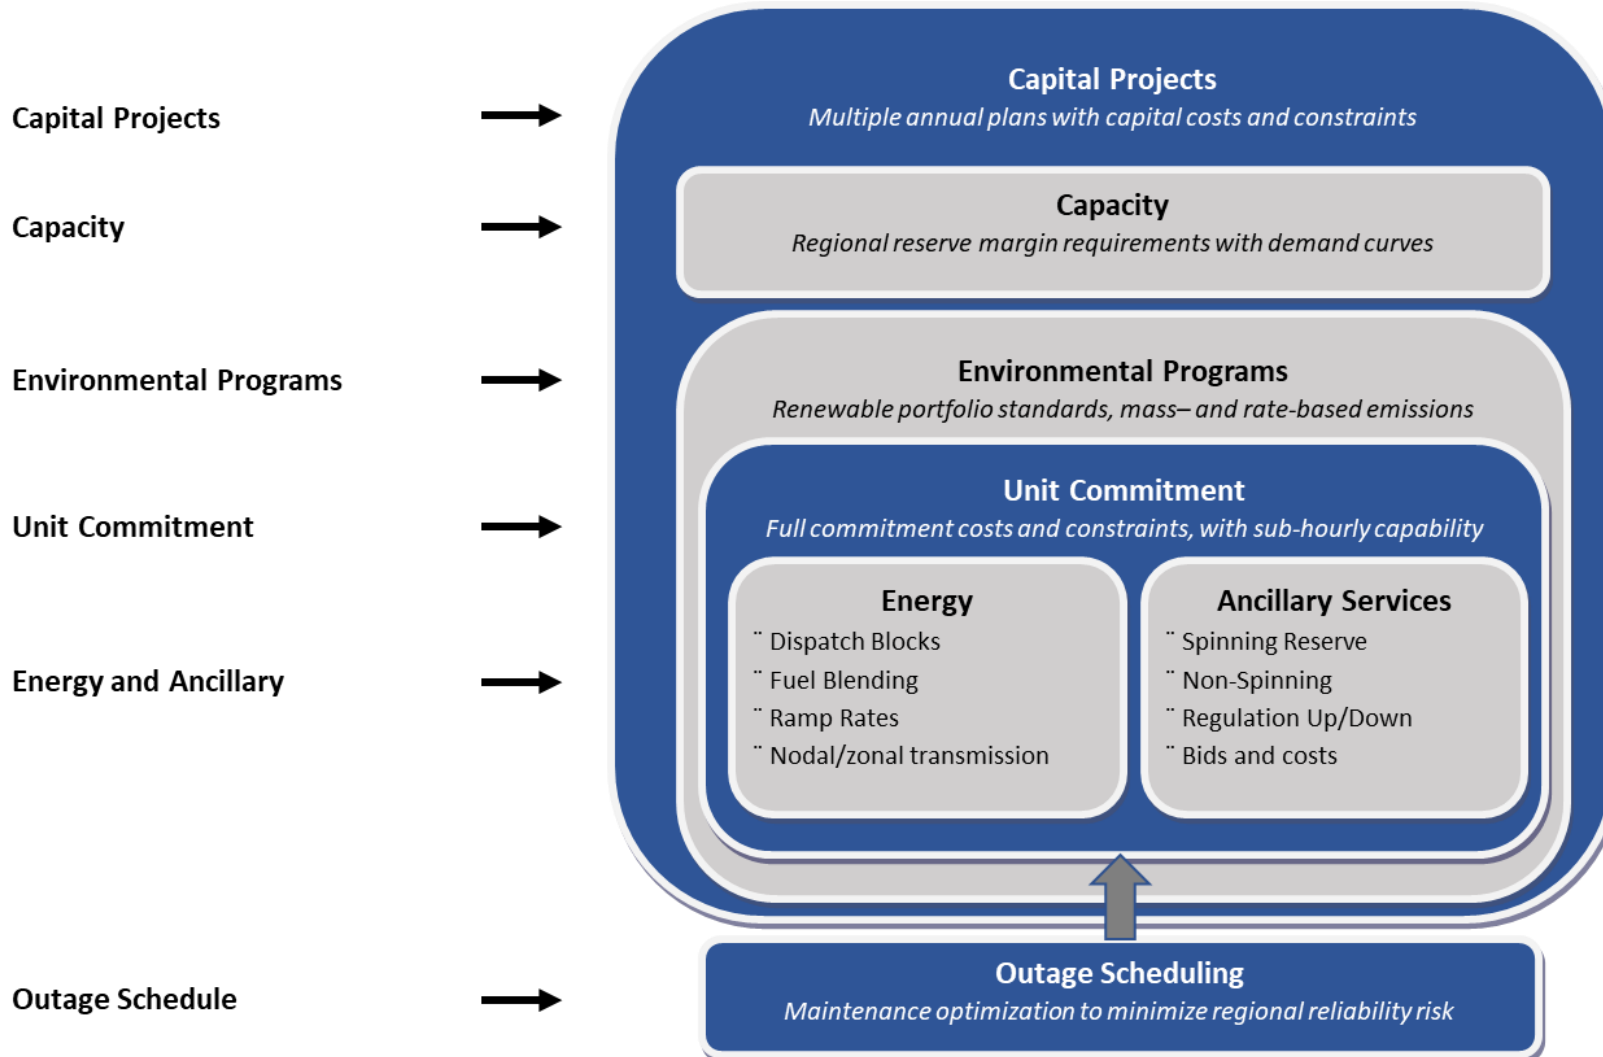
Capital Projects

Capacity

Environmental Programs

Unit Commitment

Energy and Ancillary

Outage Schedule

Capital Projects
*Multiple annual plans with capital costs and constraints*

Capacity
*Regional reserve margin requirements with demand curves*

Environmental Programs
*Renewable portfolio standards, mass– and rate-based emissions*

Unit Commitment
*Full commitment costs and constraints, with sub-hourly capability*

Energy
¨ Dispatch Blocks
¨ Fuel Blending
¨ Ramp Rates
¨ Nodal/zonal transmission

Ancillary Services
¨ Spinning Reserve
¨ Non-Spinning
¨ Regulation Up/Down
¨ Bids and costs

Outage Scheduling
*Maintenance optimization to minimize regional reliability risk*